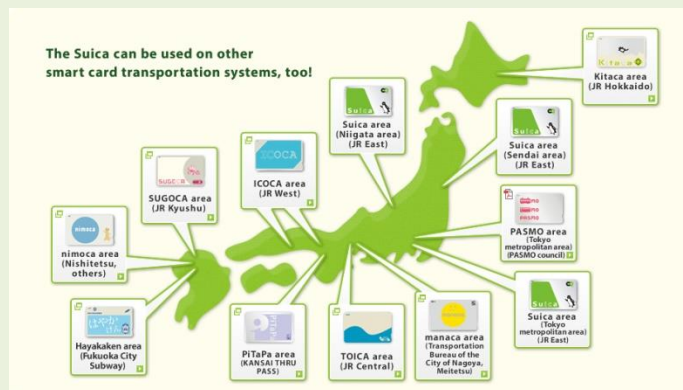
The Suica can be used on other smart card transportation systems, too!

Kitaca
Kitaca area (JR Hokkaido)

Suica
Suica area (Niigata area) (JR East)

Suica
Suica area (Sendai area) (JR East)

ICOCA
ICOCA area (JR West)

SUGOCA
SUGOCA area (JR Kyushu)

PASMO
PASMO area (Tokyo metropolitan area) (PASMO council)

nimoca
nimoca area (Nishitetsu, others)

Suica
Suica area (Tokyo metropolitan area) (JR East)

Hayakaken area (Fukuoka City Subway)

PiTaPa area (KANSAI THRU PASS)

TOICA area (JR Central)

manaca
manaca area (Transportation Bureau of the City of Nagoya, Meitetsu)